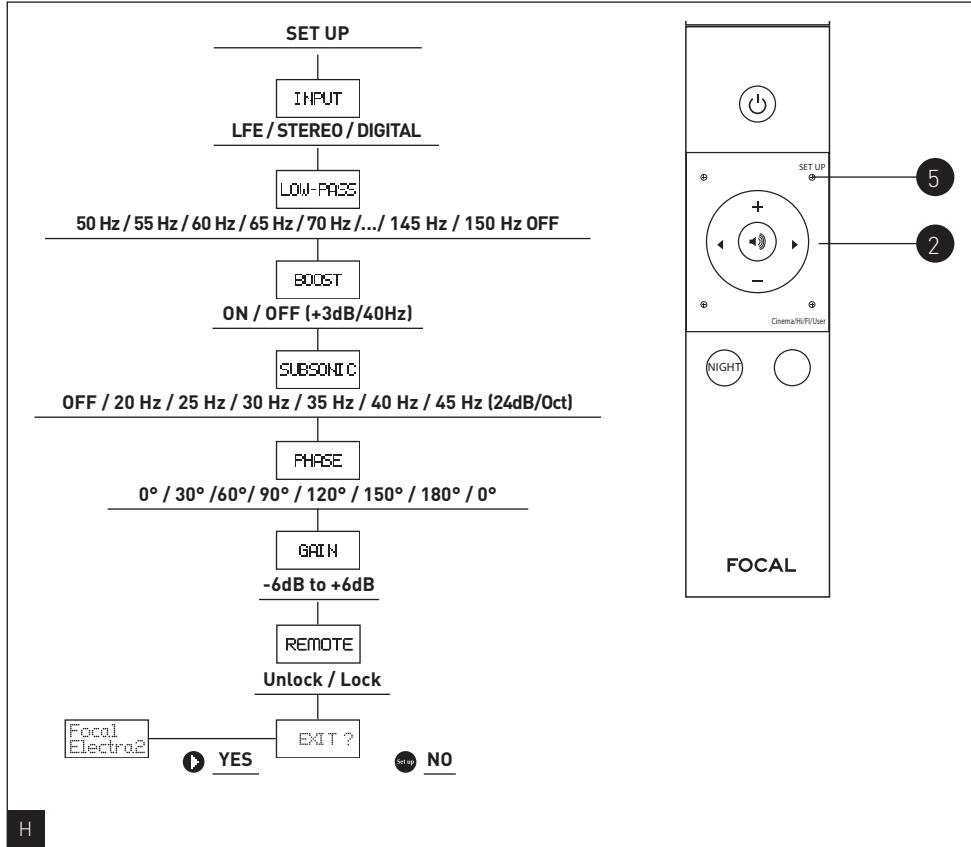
SET UP

INPUT

LFE / STEREO / DIGITAL

LOW-PASS

50 Hz / 55 Hz / 60 Hz / 65 Hz / 70 Hz /.../ 145 Hz / 150 Hz OFF

BOOST

ON / OFF (+3dB/40Hz)

SUBSONIC

OFF / 20 Hz / 25 Hz / 30 Hz / 35 Hz / 40 Hz / 45 Hz (24dB/Oct)

PHASE

0° / 30° /60°/ 90° / 120° / 150° / 180° / 0°

GAIN

-6dB to +6dB

REMOTE

Unlock / Lock

Focal Electra2

EXIT ?

YES

Set up NO

SET UP

5

+

−

2

Cinema/Hi/Fi/User

NIGHT

FOCAL

H